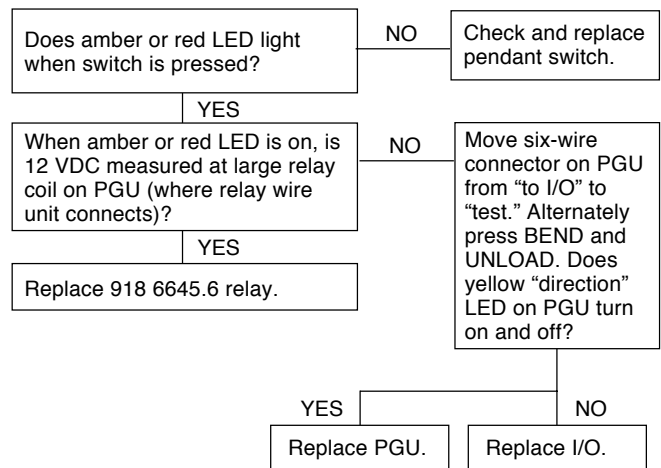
Does amber or red LED light when switch is pressed?

NO

Check and replace pendant switch.

YES

When amber or red LED is on, is 12 VDC measured at large relay coil on PGU (where relay wire unit connects)?

NO

Move six-wire connector on PGU from “to I/O” to “test.” Alternately press BEND and UNLOAD. Does yellow “direction” LED on PGU turn on and off?

YES

Replace 918 6645.6 relay.

YES

NO

Replace PGU.

Replace I/O.